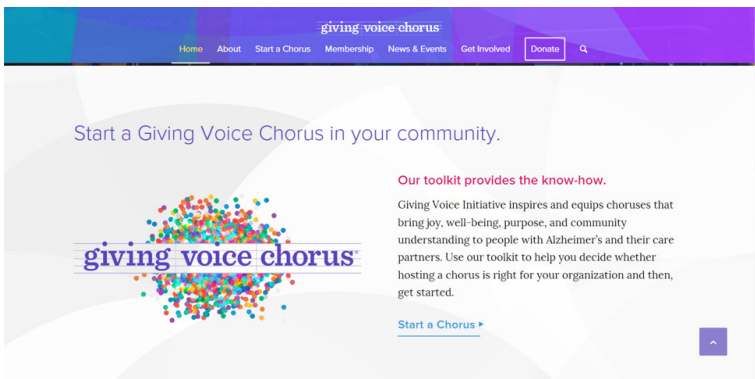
giving voice chorus

Home About Start a Chorus Membership News & Events Get Involved Donate

Start a Giving Voice Chorus in your community.

giving voice chorus

Our toolkit provides the know-how.

Giving Voice Initiative inspires and equips choruses that bring joy, well-being, purpose, and community understanding to people with Alzheimer's and their care partners. Use our toolkit to help you decide whether hosting a chorus is right for your organization and then, get started.

Start a Chorus ▸